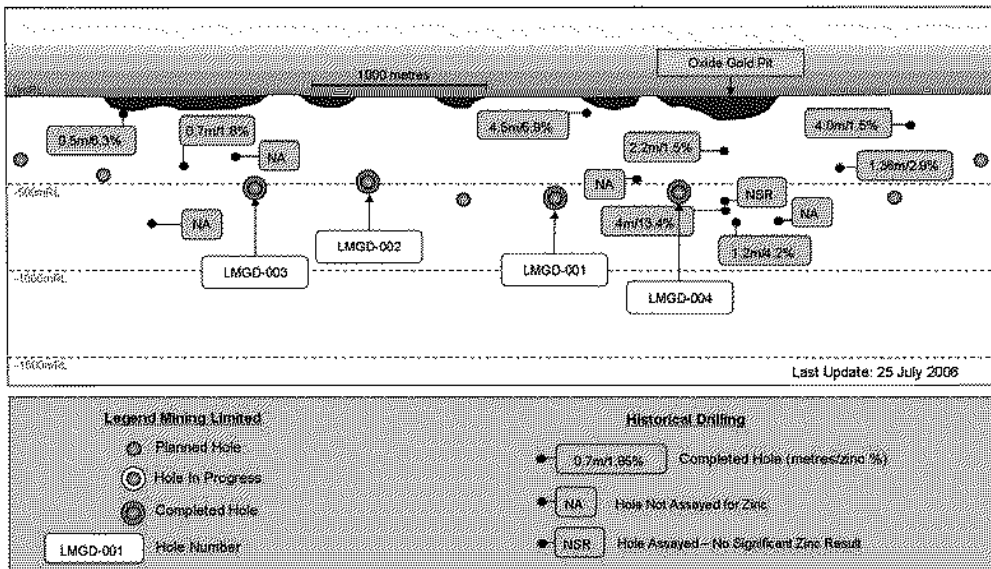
1000 metres

Oxide Gold Pit

0mRL

0.5m/6.3%

0.7m/1.8%

NA

4.5m/6.9%

2.2m/1.5%

4.0m/1.5%

1.36m/2.9%

-500mRL

NA

NA

NSR

NA

4m/13.4%

1.2m/4.2%

LMGD-003

LMGD-002

LMGD-001

LMGD-004

-1000mRL

-1500mRL

Last Update: 25 July 2006

Legend Mining Limited

Planned Hole

Hole In Progress

Completed Hole

LMGD-001 Hole Number

Historical Drilling

0.7m/1.85% Completed Hole (metres/zinc %)

NA Hole Not Assayed for Zinc

NSR Hole Assayed – No Significant Zinc Result